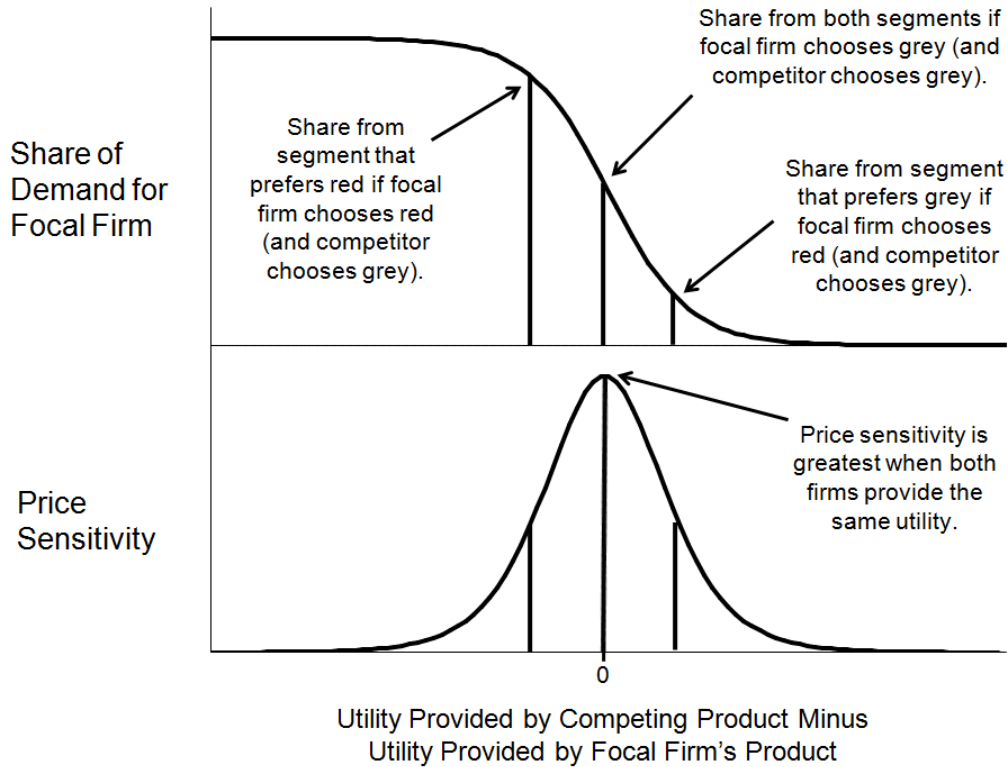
Share from both segments if focal firm chooses grey (and competitor chooses grey).

Share of Demand for Focal Firm

Share from segment that prefers red if focal firm chooses red (and competitor chooses grey).

Share from segment that prefers grey if focal firm chooses red (and competitor chooses grey).

Price Sensitivity

Price sensitivity is greatest when both firms provide the same utility.

0

Utility Provided by Competing Product Minus Utility Provided by Focal Firm's Product